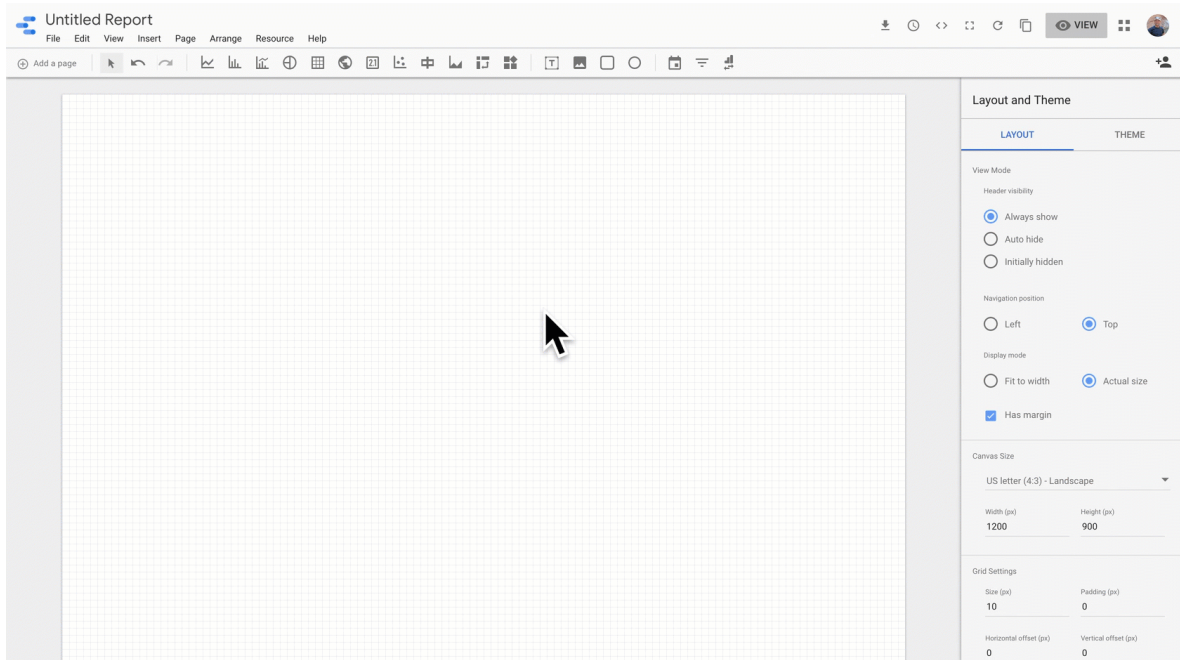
Untitled Report
File Edit View Insert Page Arrange Resource Help

VIEW

Add a page

Layout and Theme

LAYOUT THEME

View Mode
Header visibility
Always show
Auto hide
Initially hidden

Navigation position
Left Top

Display mode
Fit to width Actual size

Has margin

Canvas Size
US letter (4:3) - Landscape

Width (px) 1200
Height (px) 900

Grid Settings
Size (px) 10
Padding (px) 0

Horizontal offset (px) 0
Vertical offset (px) 0